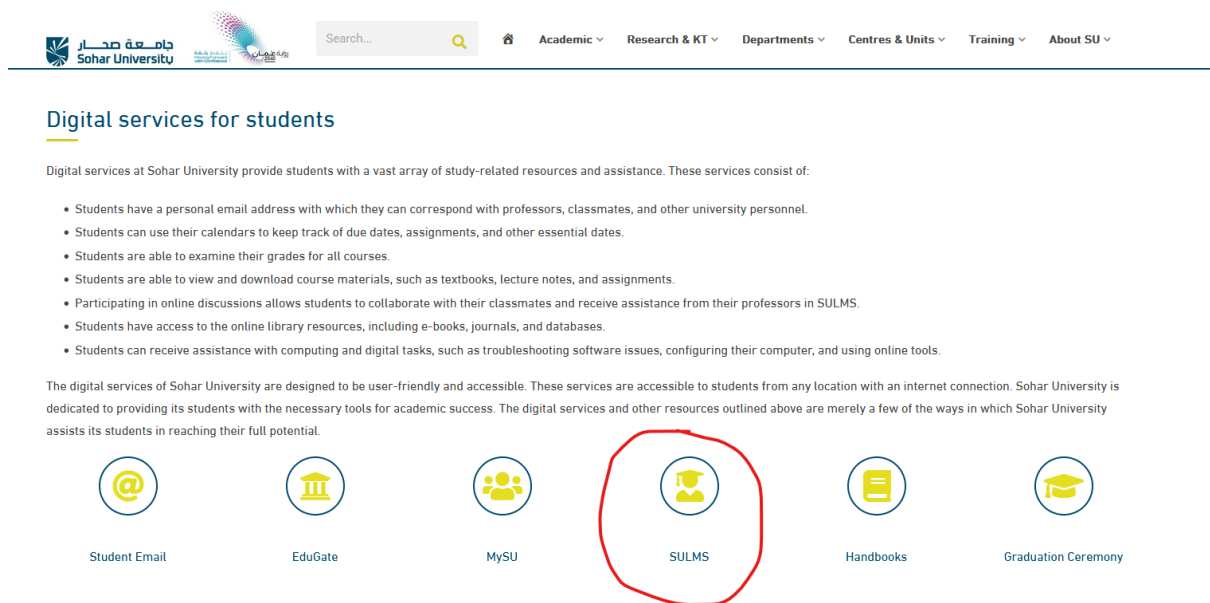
جامعة صحار
Sohar University

رؤية عمان 2040

Search...

Academic Research & KT Departments Centres & Units Training About SU

Digital services for students

Digital services at Sohar University provide students with a vast array of study-related resources and assistance. These services consist of:

- Students have a personal email address with which they can correspond with professors, classmates, and other university personnel.
- Students can use their calendars to keep track of due dates, assignments, and other essential dates.
- Students are able to examine their grades for all courses.
- Students are able to view and download course materials, such as textbooks, lecture notes, and assignments.
- Participating in online discussions allows students to collaborate with their classmates and receive assistance from their professors in SULMS.
- Students have access to the online library resources, including e-books, journals, and databases.
- Students can receive assistance with computing and digital tasks, such as troubleshooting software issues, configuring their computer, and using online tools.

The digital services of Sohar University are designed to be user-friendly and accessible. These services are accessible to students from any location with an internet connection. Sohar University is dedicated to providing its students with the necessary tools for academic success. The digital services and other resources outlined above are merely a few of the ways in which Sohar University assists its students in reaching their full potential.

Student Email

EduGate

MySU

SULMS

Handbooks

Graduation Ceremony